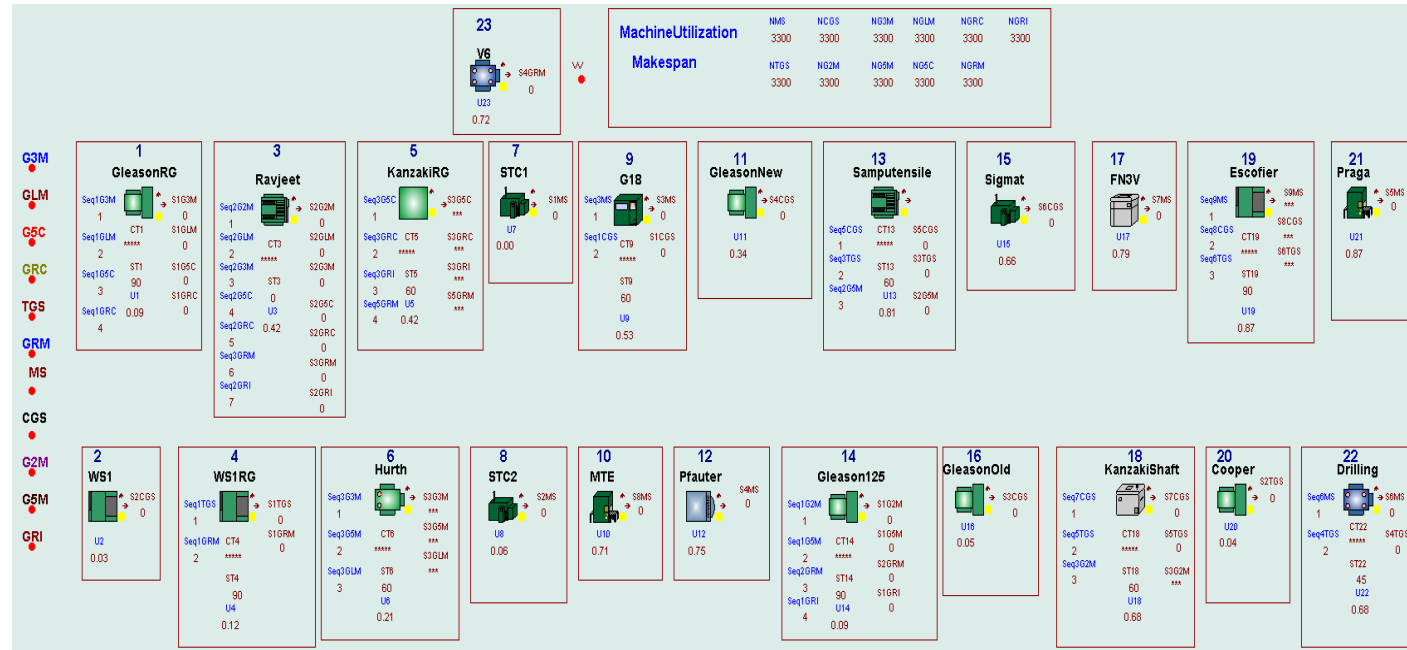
23
V6
S4GRM
0
U23
0.72

W

MachineUtilization
Makespan

| NMS | NCGS | NG3M | NGLM | NGRC | NGRI |
|---|---|---|---|---|---|
| 3300 | 3300 | 3300 | 3300 | 3300 | 3300 |
| NTGS | NG2M | NG5M | NG5C | NGRM | |
| 3300 | 3300 | 3300 | 3300 | 3300 | |

G3M
GLM
G5C
GRC
TGS
GRM
MS
CGS
G2M
G5M
GRI

1
GleasonRG
Seq1G3M 1
Seq1GLM 2
Seq1G5C 3
Seq1GRC 4
CT1 *****
ST1 90
U1 0.09
S1G3M 0
S1GLM 0
S1G5C 0
S1GRC 0

3
Ravjeet
Seq2G2M 1
Seq2GLM 2
Seq2G3M 3
Seq2G5C 4
Seq2GRC 5
Seq3GRM 6
Seq2GRI 7
CT3 *****
ST3 0
U3 0.42
S2G2M 0
S2GLM 0
S2G3M 0
S2G5C 0
S2GRC 0
S3GRM 0
S2GRI 0

5
KanzakiRG
Seq3G5C 1
Seq3GRC 2
Seq3GRI 3
Seq5GRM 4
CT5 *****
ST5 60
U5 0.42
S3G5C ***
S3GRC ***
S3GRI ***
S5GRM ***

7
STC1
S1MS 0
U7
0.00

9
G18
Seq3MS 1
Seq1CGS 2
CT9 *****
ST9 60
U9 0.53
S3MS 0
S1CGS 0

11
GleasonNew
S4CGS 0
U11
0.34

13
Samputensile
Seq5CGS 1
Seq3TGS 2
Seq2G5M 3
CT13 *****
ST13 60
U13 0.81
S5CGS 0
S3TGS 0
S2G5M 0

15
Sigmat
S6CGS 0
U15
0.66

17
FN3V
S7MS 0
U17
0.79

19
Escofier
Seq9MS 1
Seq8CGS 2
Seq6TGS 3
CT19 *****
ST19 90
U19 0.87
S9MS ***
S8CGS ***
S6TGS ***

21
Praga
S6MS 0
U21
0.87

2
WS1
S2CGS 0
U2
0.03

4
WS1RG
Seq1TGS 1
Seq1GRM 2
CT4 *****
ST4 90
U4 0.12
S1TGS 0
S1GRM 0

6
Hurth
Seq3G3M 1
Seq3G5M 2
Seq3GLM 3
CT6 *****
ST6 60
U6 0.21
S3G3M ***
S3G5M ***
S3GLM ***

8
STC2
S2MS 0
U8
0.06

10
MTE
S8MS 0
U10
0.71

12
Pfauter
S4MS 0
U12
0.75

14
Gleason125
Seq1G2M 1
Seq1G5M 2
Seq2GRM 3
Seq1GRI 4
CT14 *****
ST14 90
U14 0.09
S1G2M 0
S1G5M 0
S2GRM 0
S1GRI 0

16
GleasonOld
S3CGS 0
U16
0.05

18
KanzakiShaft
Seq7CGS 1
Seq5TGS 2
Seq3G2M 3
CT18 *****
ST18 60
U18 0.68
S7CGS 0
S5TGS 0
S3G2M ***

20
Cooper
S2TGS 0
U20
0.04

22
Drilling
Seq6MS 1
Seq4TGS 2
CT22 *****
ST22 45
U22 0.68
S6MS 0
S4TGS 0